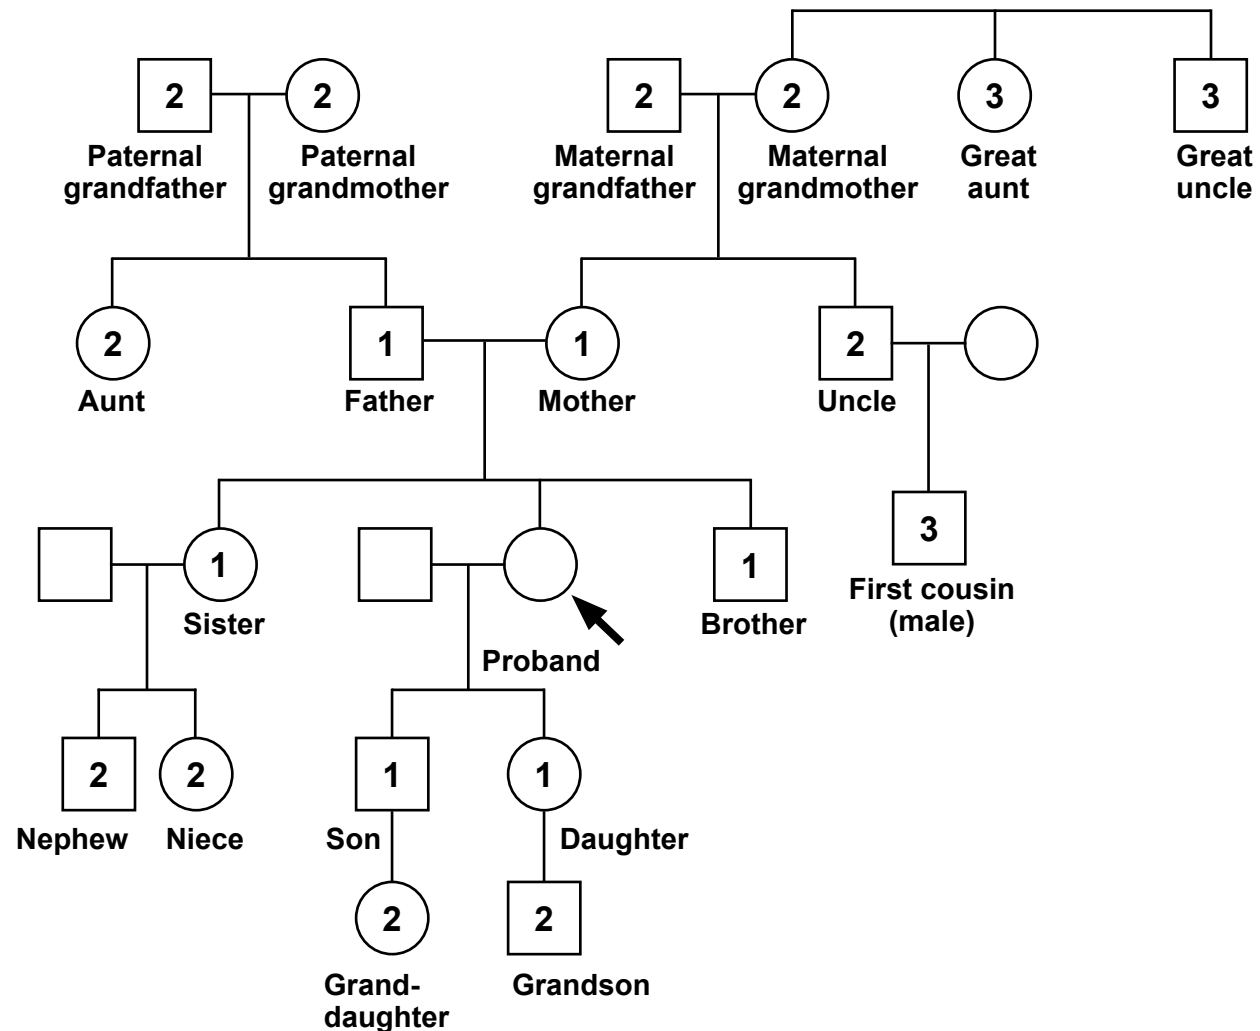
2
Paternal grandfather

2
Paternal grandmother

2
Maternal grandfather

2
Maternal grandmother

3
Great aunt

3
Great uncle

2
Aunt

1
Father

1
Mother

2
Uncle

1
Sister

Proband

1
Brother

3
First cousin (male)

2
Nephew

2
Niece

1
Son

1
Daughter

2
Grand-daughter

2
Grandson